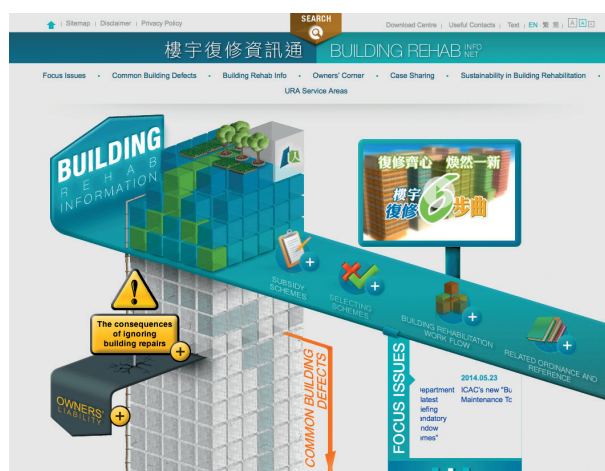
| Sitemap | Disclaimer | Privacy Policy

SEARCH

Download Centre | Useful Contacts | Text | EN 繁 简 | A A A

樓宇復修資訊通 BUILDING REHAB INFO NET

Focus Issues • Common Building Defects • Building Rehab Info • Owners' Corner • Case Sharing • Sustainability in Building Rehabilitation • URA Service Areas

BUILDING REHAB INFORMATION

復修齊心 煥然一新

樓宇復修 6 步曲

SUBSIDY SCHEMES

SELECTING SCHEMES

BUILDING REHABILITATION WORK FLOW

RELATED ORDINANCE AND REFERENCE

The consequences of ignoring building repairs

OWNERS' LIABILITY

COMMON BUILDING DEFECTS

FOCUS ISSUES

epartment latest iefing andatory ndow emes"

2014.05.23
ICAC's new "Bu Maintenance To